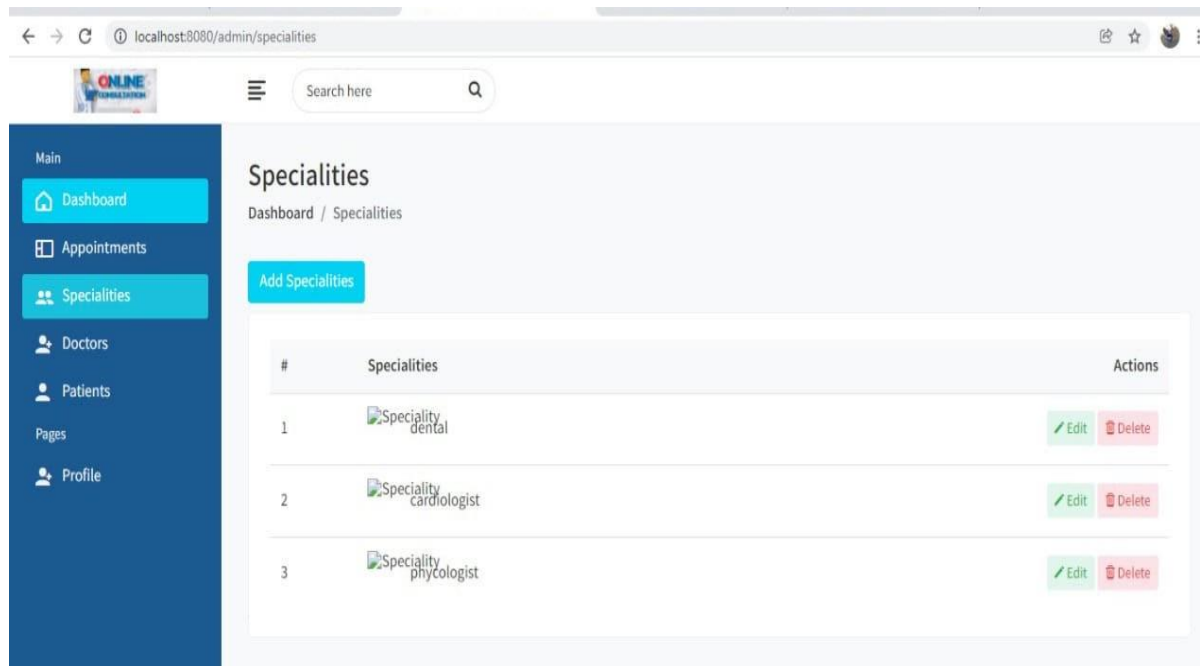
localhost:8080/admin/specialities

ONLINE CONSULTATION

Search here

Main

Dashboard

Appointments

Specialities

Doctors

Patients

Pages

Profile

Specialities

Dashboard / Specialities

Add Specialities

| # | Specialities | Actions |
|---|---|---|
| 1 | Speciality dental | Edit Delete |
| 2 | Speciality cardiologist | Edit Delete |
| 3 | Speciality phycologist | Edit Delete |